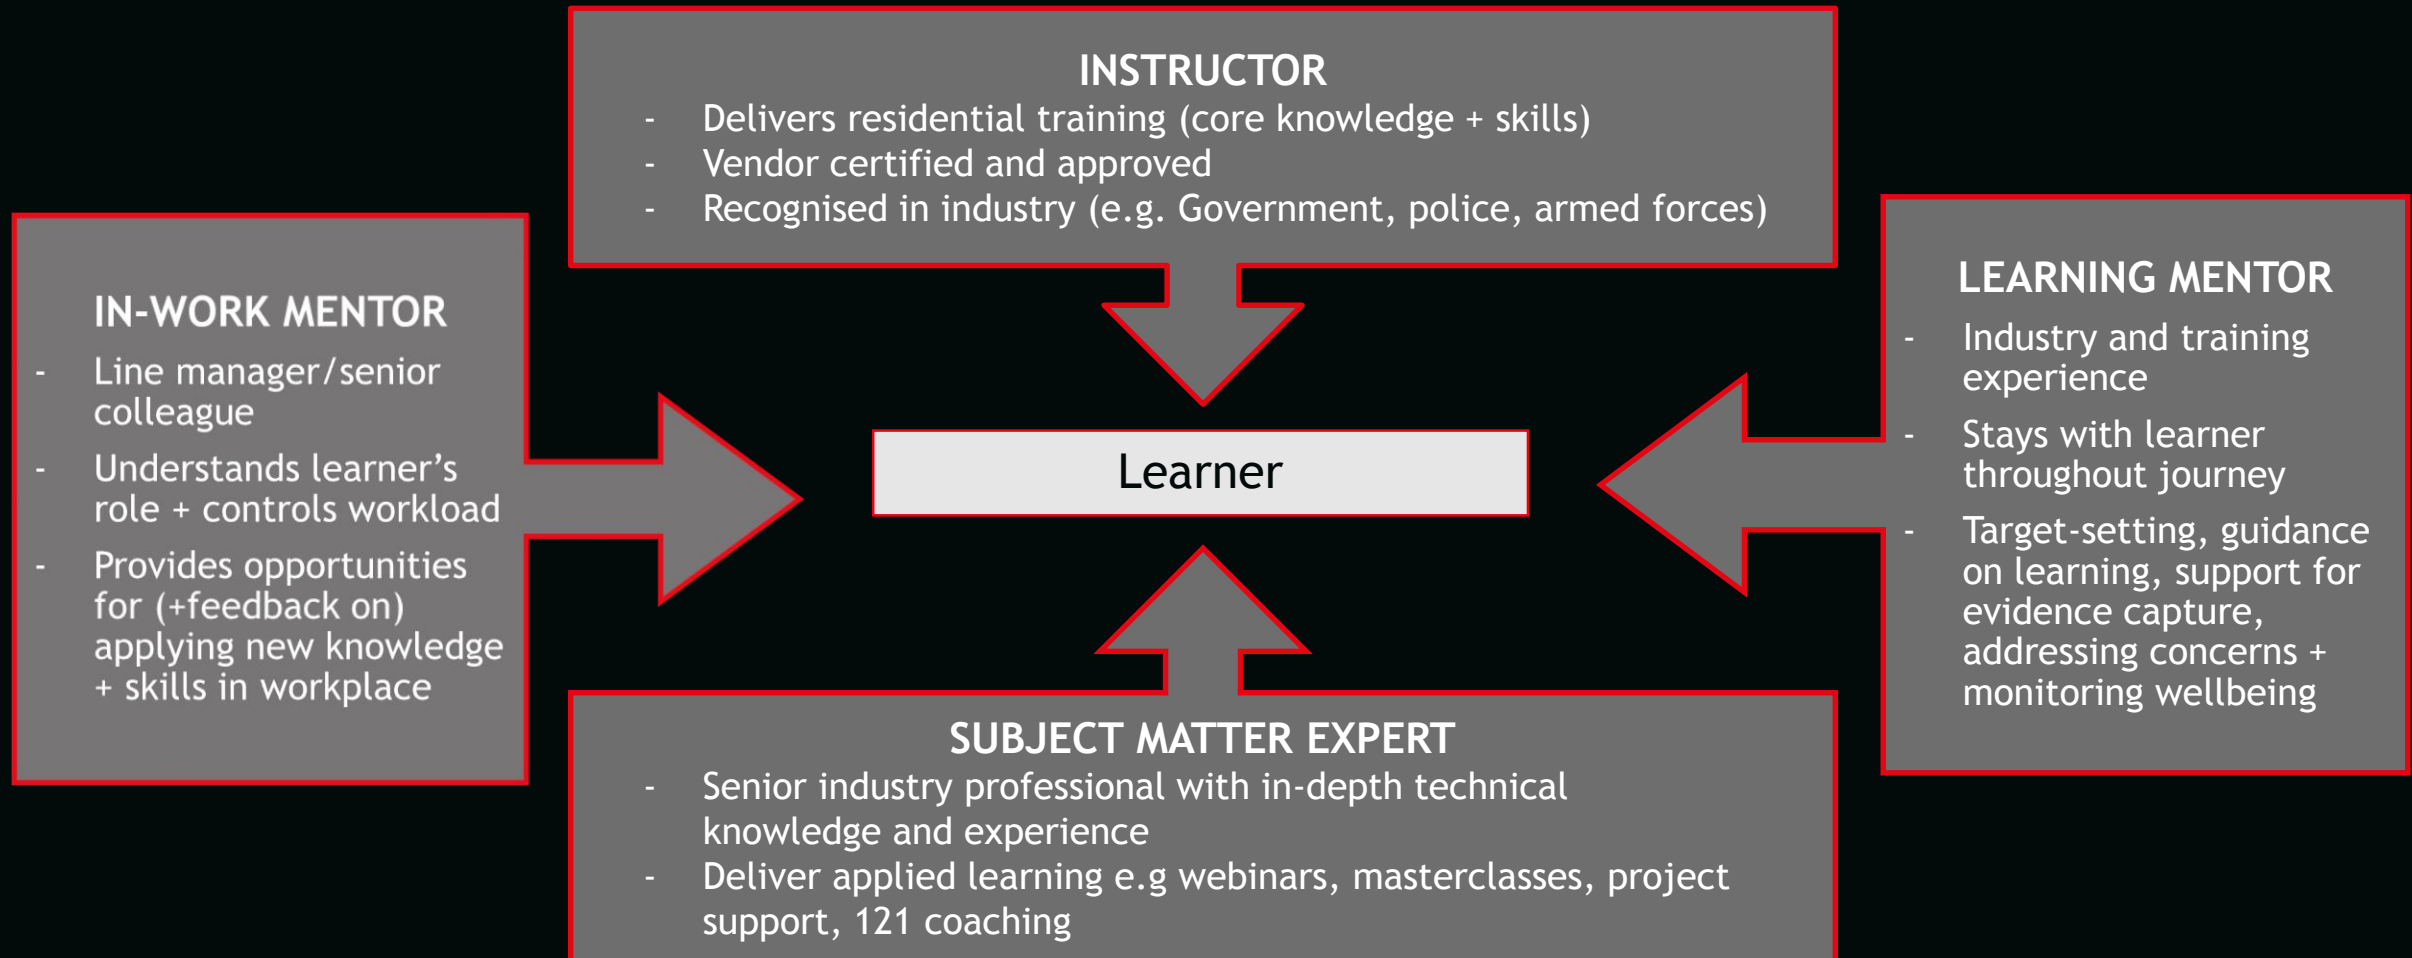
INSTRUCTOR
- Delivers residential training (core knowledge + skills)
- Vendor certified and approved
- Recognised in industry (e.g. Government, police, armed forces)

IN-WORK MENTOR
- Line manager/senior colleague
- Understands learner’s role + controls workload
- Provides opportunities for (+feedback on) applying new knowledge + skills in workplace

Learner

LEARNING MENTOR
- Industry and training experience
- Stays with learner throughout journey
- Target-setting, guidance on learning, support for evidence capture, addressing concerns + monitoring wellbeing

SUBJECT MATTER EXPERT
- Senior industry professional with in-depth technical knowledge and experience
- Deliver applied learning e.g webinars, masterclasses, project support, 121 coaching